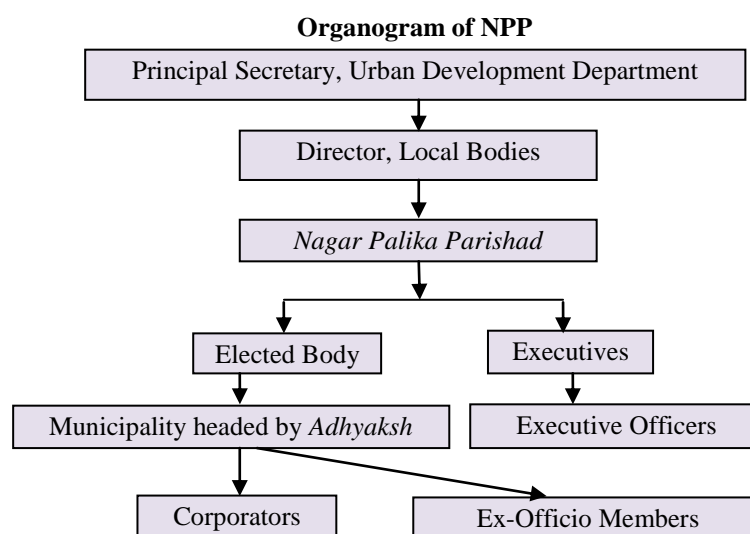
**Organogram of NPP**

Principal Secretary, Urban Development Department

Director, Local Bodies

*Nagar Palika Parishad*

Elected Body

Executives

Municipality headed by *Adhyaksh*

Executive Officers

Corporators

Ex-Officio Members